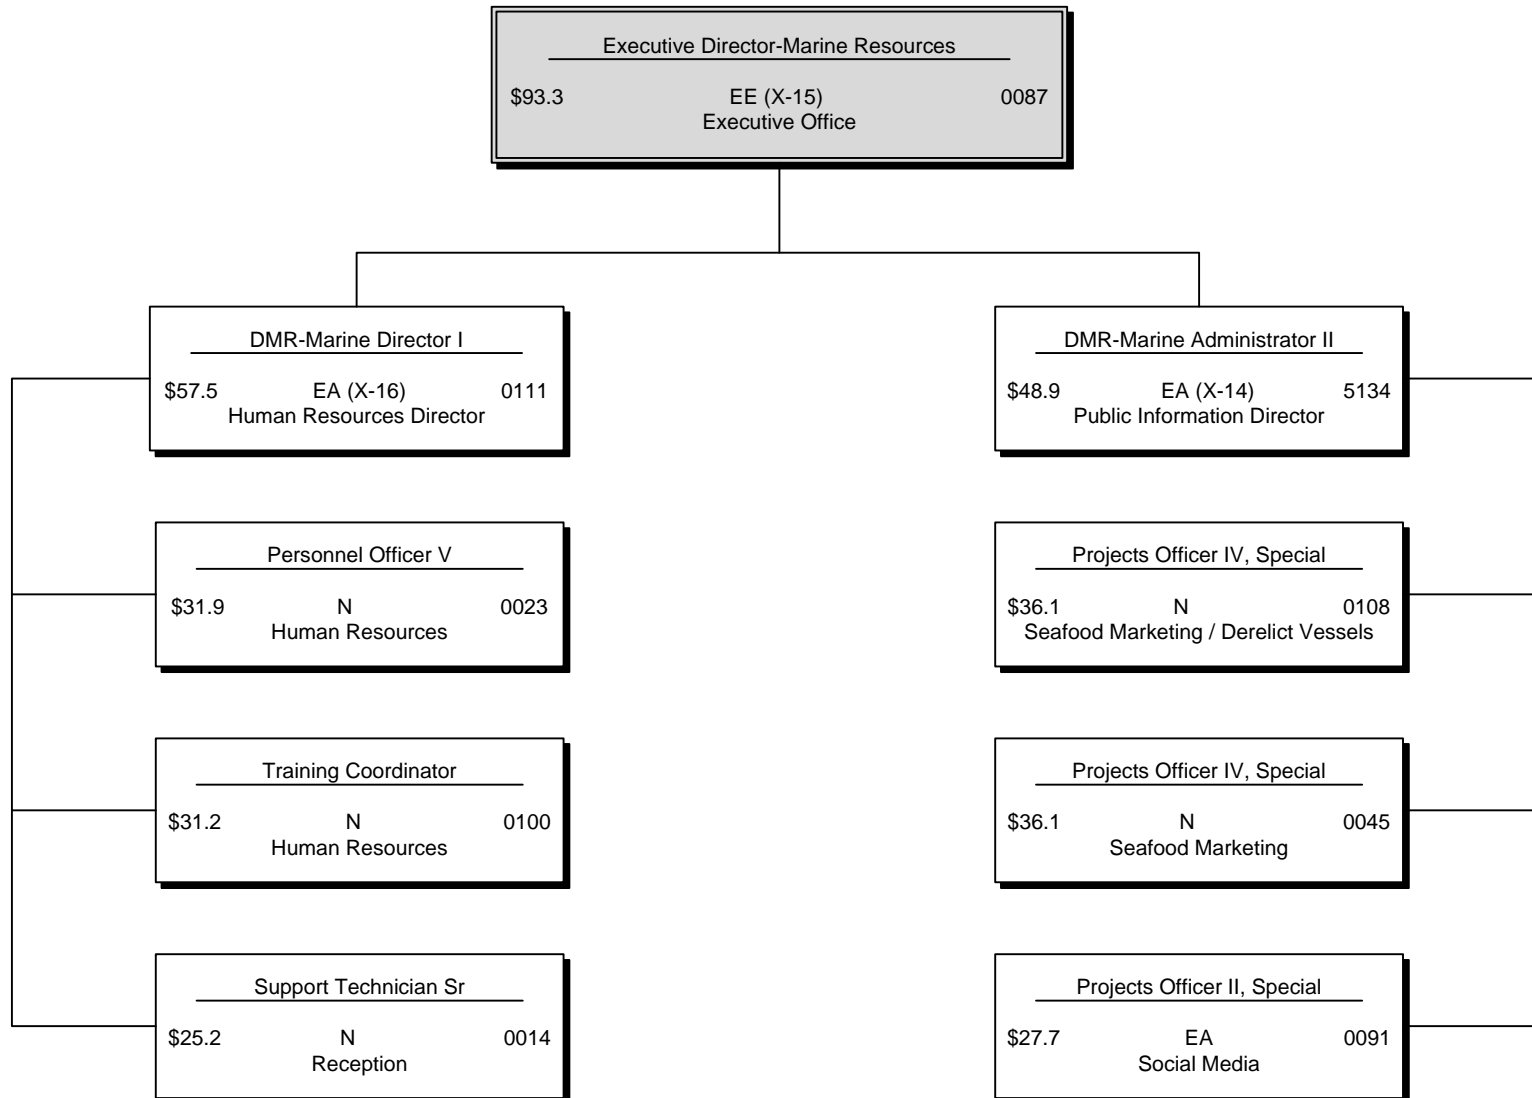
Executive Director-Marine Resources
$93.3 EE (X-15) 0087
Executive Office

DMR-Marine Director I
$57.5 EA (X-16) 0111
Human Resources Director

Personnel Officer V
$31.9 N 0023
Human Resources

Training Coordinator
$31.2 N 0100
Human Resources

Support Technician Sr
$25.2 N 0014
Reception

DMR-Marine Administrator II
$48.9 EA (X-14) 5134
Public Information Director

Projects Officer IV, Special
$36.1 N 0108
Seafood Marketing / Derelict Vessels

Projects Officer IV, Special
$36.1 N 0045
Seafood Marketing

Projects Officer II, Special
$27.7 EA 0091
Social Media